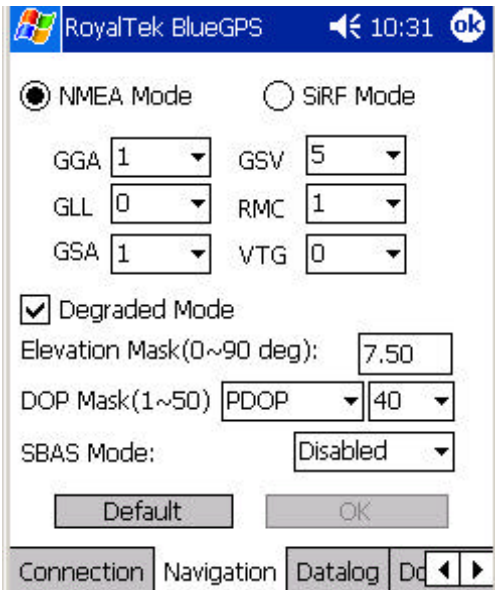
RoyalTek BlueGPS 10:31 ok

NMEA Mode SiRF Mode

GGA 1 GSV 5
GLL 0 RMC 1
GSA 1 VTG 0

Degraded Mode

Elevation Mask(0~90 deg): 7.50

DOP Mask(1~50) PDOP 40

SBAS Mode: Disabled

Default OK

Connection Navigation Datalog D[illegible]